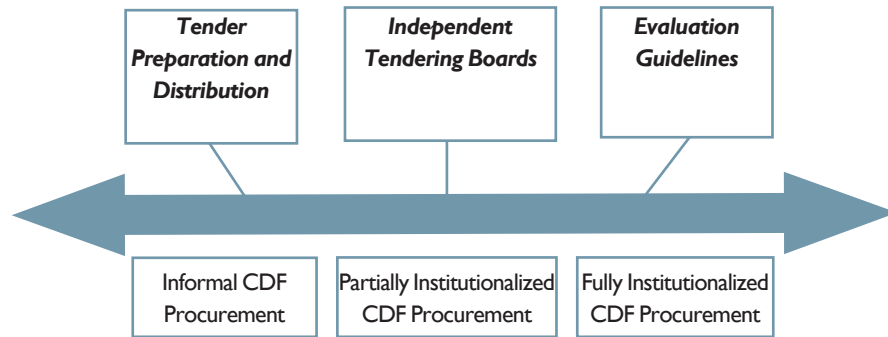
Tender Preparation and Distribution

Independent Tendering Boards

Evaluation Guidelines

Informal CDF Procurement

Partially Institutionalized CDF Procurement

Fully Institutionalized CDF Procurement